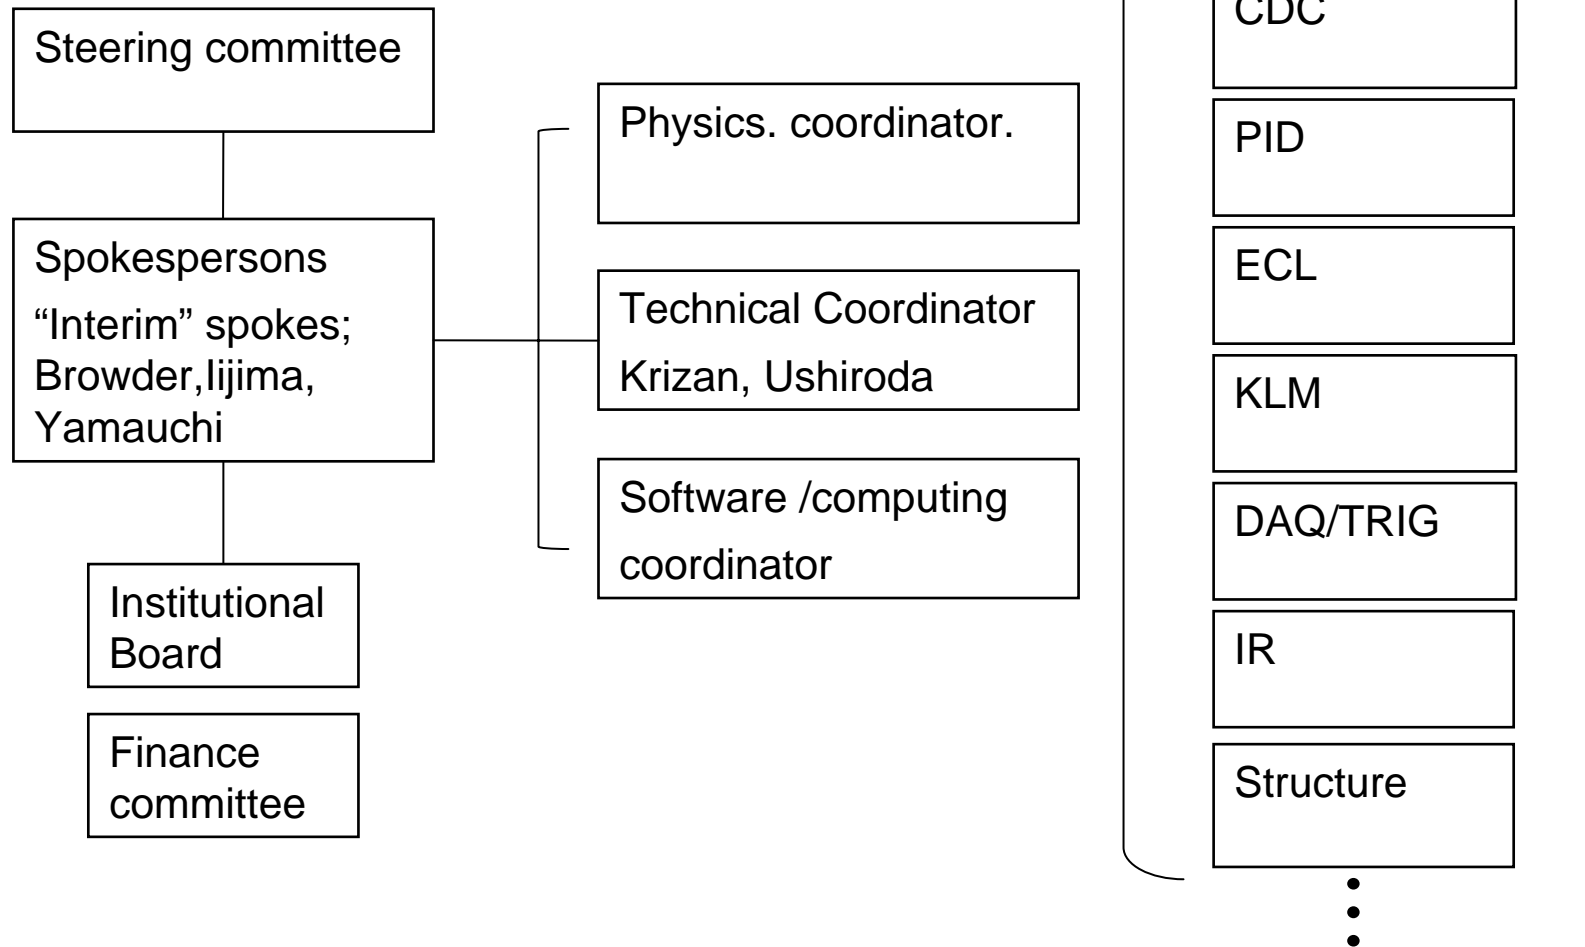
Steering committee

Spokespersons
“Interim” spokes; Browder,Iijima, Yamauchi

Institutional Board

Finance committee

Physics. coordinator.

Technical Coordinator
Krizan, Ushiroda

Software /computing coordinator

CDC

PID

ECL

KLM

DAQ/TRIG

IR

Structure